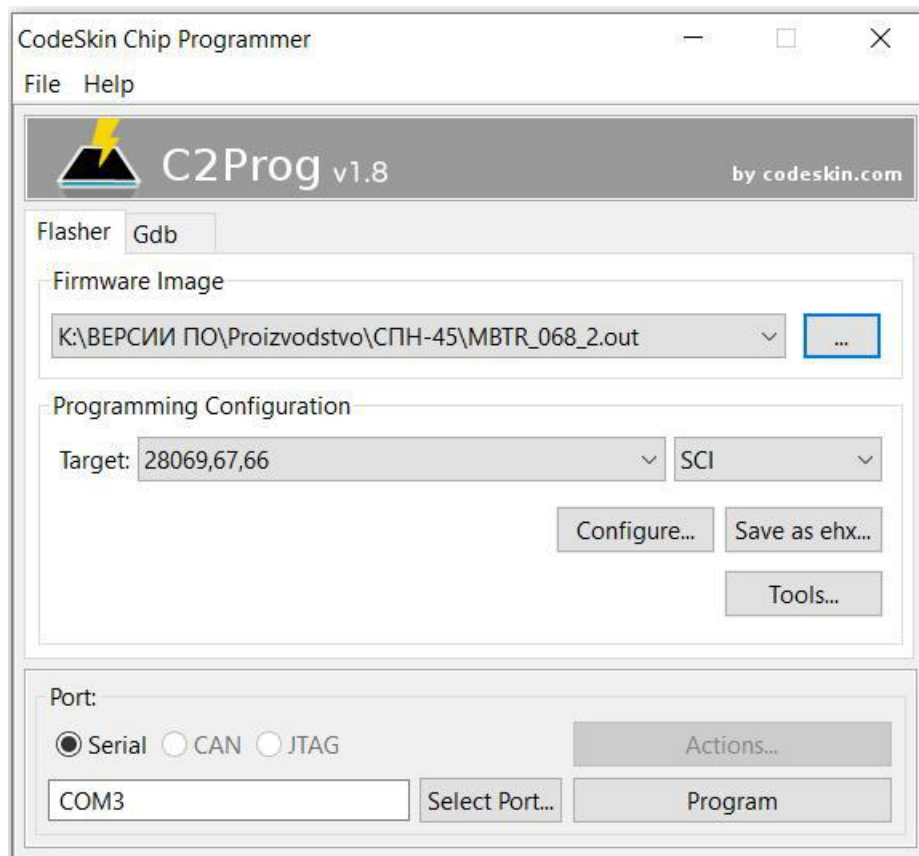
CodeSkin Chip Programmer

File Help

C2Prog v1.8

by codeskin.com

Flasher Gdb

Firmware Image

K:\ВЕРСИИ ПО\Proizvodstvo\СПН-45\MBTR_068_2.out

...

Programming Configuration

Target: 28069,67,66

SCI

Configure...

Save as ehx...

Tools...

Port:

Serial CAN JTAG

Actions...

COM3

Select Port...

Program